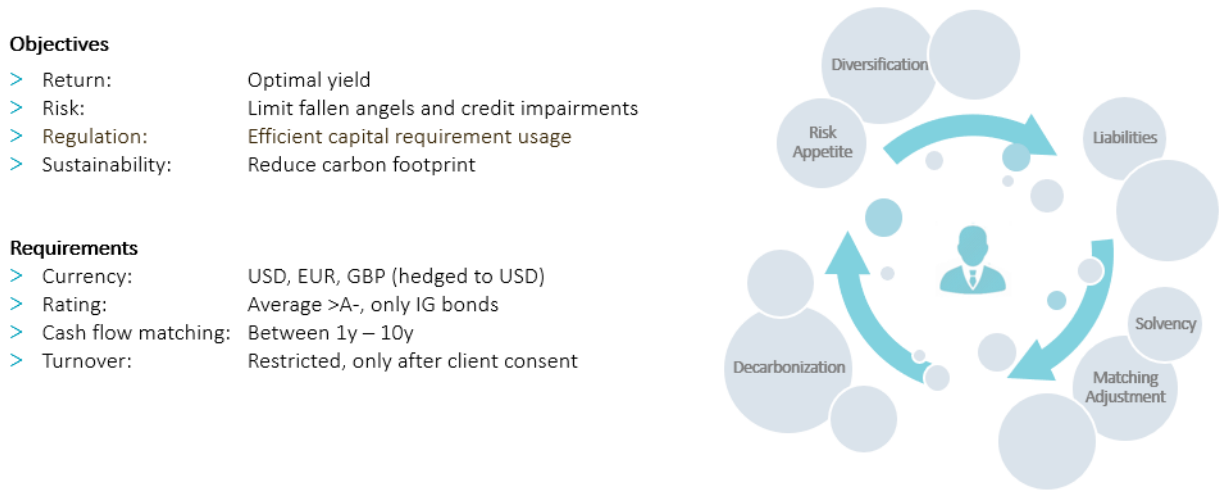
**Objectives**
> Return: Optimal yield
> Risk: Limit fallen angels and credit impairments
> Regulation: Efficient capital requirement usage
> Sustainability: Reduce carbon footprint

**Requirements**
> Currency: USD, EUR, GBP (hedged to USD)
> Rating: Average >A-, only IG bonds
> Cash flow matching: Between 1y – 10y
> Turnover: Restricted, only after client consent

Diversification
Risk Appetite
Liabilities
Solvency
Matching Adjustment
Decarbonization